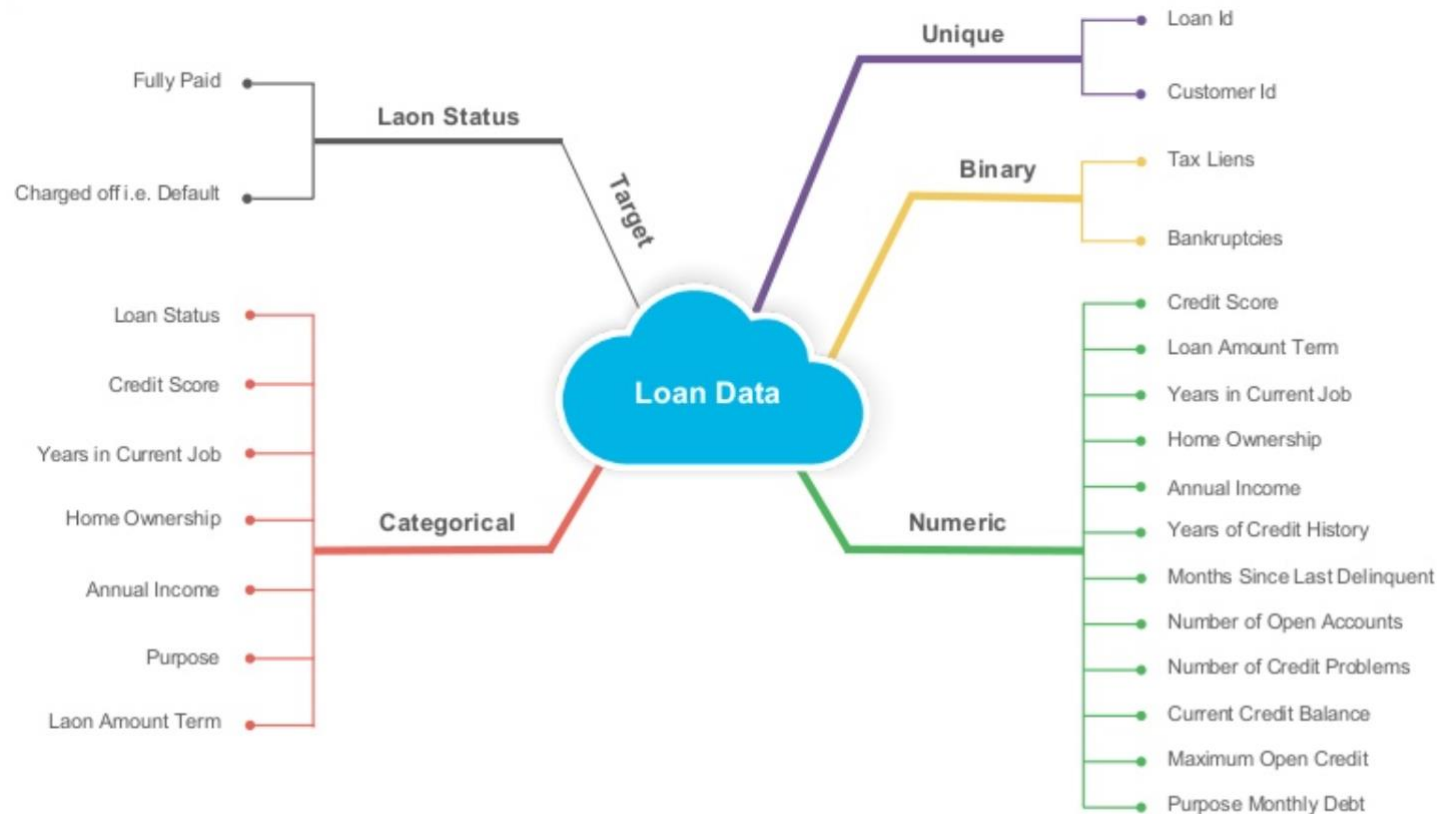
Loan Data

Laon Status
Target
Fully Paid
Charged off i.e. Default

Categorical
Loan Status
Credit Score
Years in Current Job
Home Ownership
Annual Income
Purpose
Laon Amount Term

Unique
Loan Id
Customer Id

Binary
Tax Liens
Bankruptcies

Numeric
Credit Score
Loan Amount Term
Years in Current Job
Home Ownership
Annual Income
Years of Credit History
Months Since Last Delinquent
Number of Open Accounts
Number of Credit Problems
Current Credit Balance
Maximum Open Credit
Purpose Monthly Debt